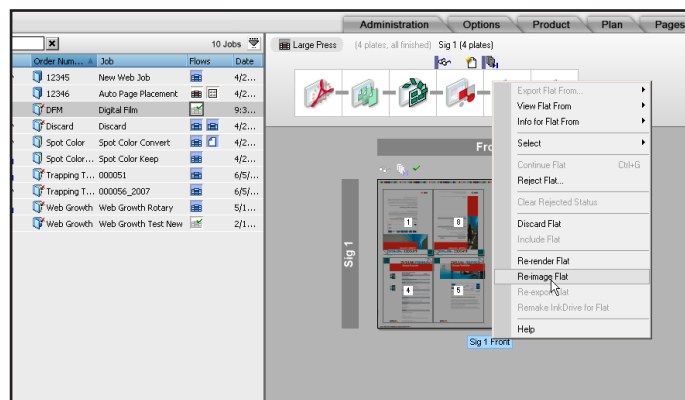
Administration | Options | Product | Plan | Pages

10 Jobs

| Order Num... | Job | Flows | Date |
|---|---|---|---|
| 12345 | New Web Job | | 4/2... |
| 12346 | Auto Page Placement | | 4/2... |
| DFM | Digital Film | | 9:3... |
| Discard | Discard | | 4/2... |
| Spot Color | Spot Color Convert | | 4/2... |
| Spot Color... | Spot Color Keep | | 4/2... |
| Trapping T... | 000051 | | 6/5/... |
| Trapping T... | 000056_2007 | | 6/5/... |
| Web Growth | Web Growth Rotary | | 5/1... |
| Web Growth | Web Growth Test New | | 2/1... |

Large Press (4 plates, all finished) Sig 1 (4 plates)

Fro

Sig 1

1 8 4 5

Sig 1 Front

Export Flat From...
View Flat From
Info for Flat From
Select
Continue Flat Ctrl+G
Reject Flat...
Clear Rejected Status
Discard Flat
Include Flat
Re-render Flat
Re-image Flat
Re-export Flat
Remake InkDrive for Flat
Help